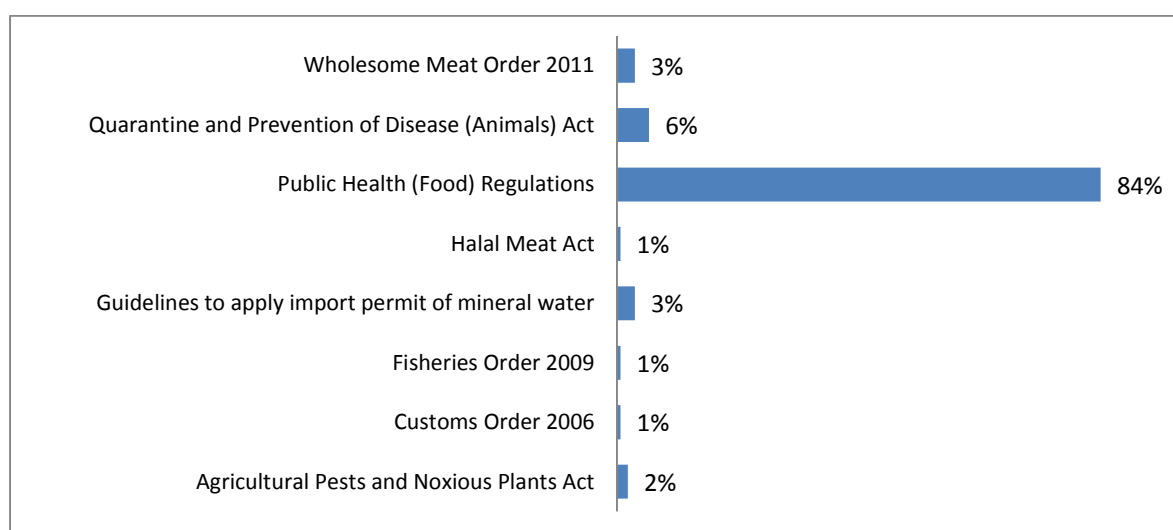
| | |
|---|---|
| Wholesome Meat Order 2011 | 3% |
| Quarantine and Prevention of Disease (Animals) Act | 6% |
| Public Health (Food) Regulations | 84% |
| Halal Meat Act | 1% |
| Guidelines to apply import permit of mineral water | 3% |
| Fisheries Order 2009 | 1% |
| Customs Order 2006 | 1% |
| Agricultural Pests and Noxious Plants Act | 2% |